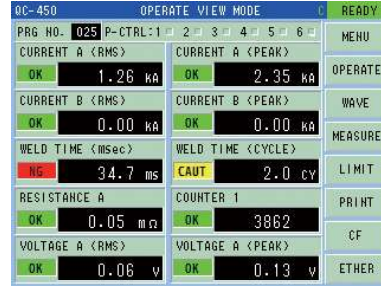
QC-450 OPERATE VIEW MODE C READY

PRG NO. 025 P-CTRL: 1 2 3 4 5 6

| | |
|---|---|
| CURRENT A (RMS) | CURRENT A (PEAK) |
| OK 1.26 kA | OK 2.35 kA |
| CURRENT B (RMS) | CURRENT B (PEAK) |
| OK 0.00 kA | OK 0.00 kA |
| WELD TIME (mSec) | WELD TIME (CYCLE) |
| NG 34.7 ms | CAUT 2.0 CY |
| RESISTANCE A | COUNTER 1 |
| OK 0.05 mΩ | OK 3862 |
| VOLTAGE A (RMS) | VOLTAGE A (PEAK) |
| OK 0.06 V | OK 0.13 V |

MENU
OPERATE
WAVE
MEASURE
LIMIT
PRINT
CF
ETHER